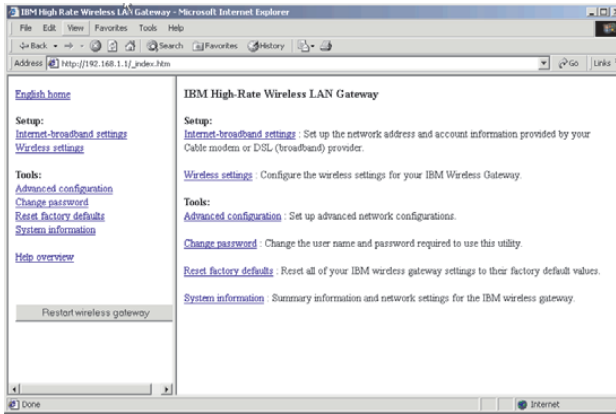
IBM High Rate Wireless LAN Gateway - Microsoft Internet Explorer

File Edit View Favorites Tools Help

Back Search Favorites History

Address http://192.168.1.1/_index.htm Go Links

English home

Setup:
Internet-broadband settings
Wireless settings

Tools:
Advanced configuration
Change password
Reset factory defaults
System information

Help overview

Restart wireless gateway

IBM High-Rate Wireless LAN Gateway

Setup:
Internet-broadband settings : Set up the network address and account information provided by your Cable modem or DSL (broadband) provider.

Wireless settings : Configure the wireless settings for your IBM Wireless Gateway.

Tools:
Advanced configuration : Set up advanced network configurations.

Change password : Change the user name and password required to use this utility.

Reset factory defaults : Reset all of your IBM wireless gateway settings to their factory default values.

System information : Summary information and network settings for the IBM wireless gateway.

Done

Internet